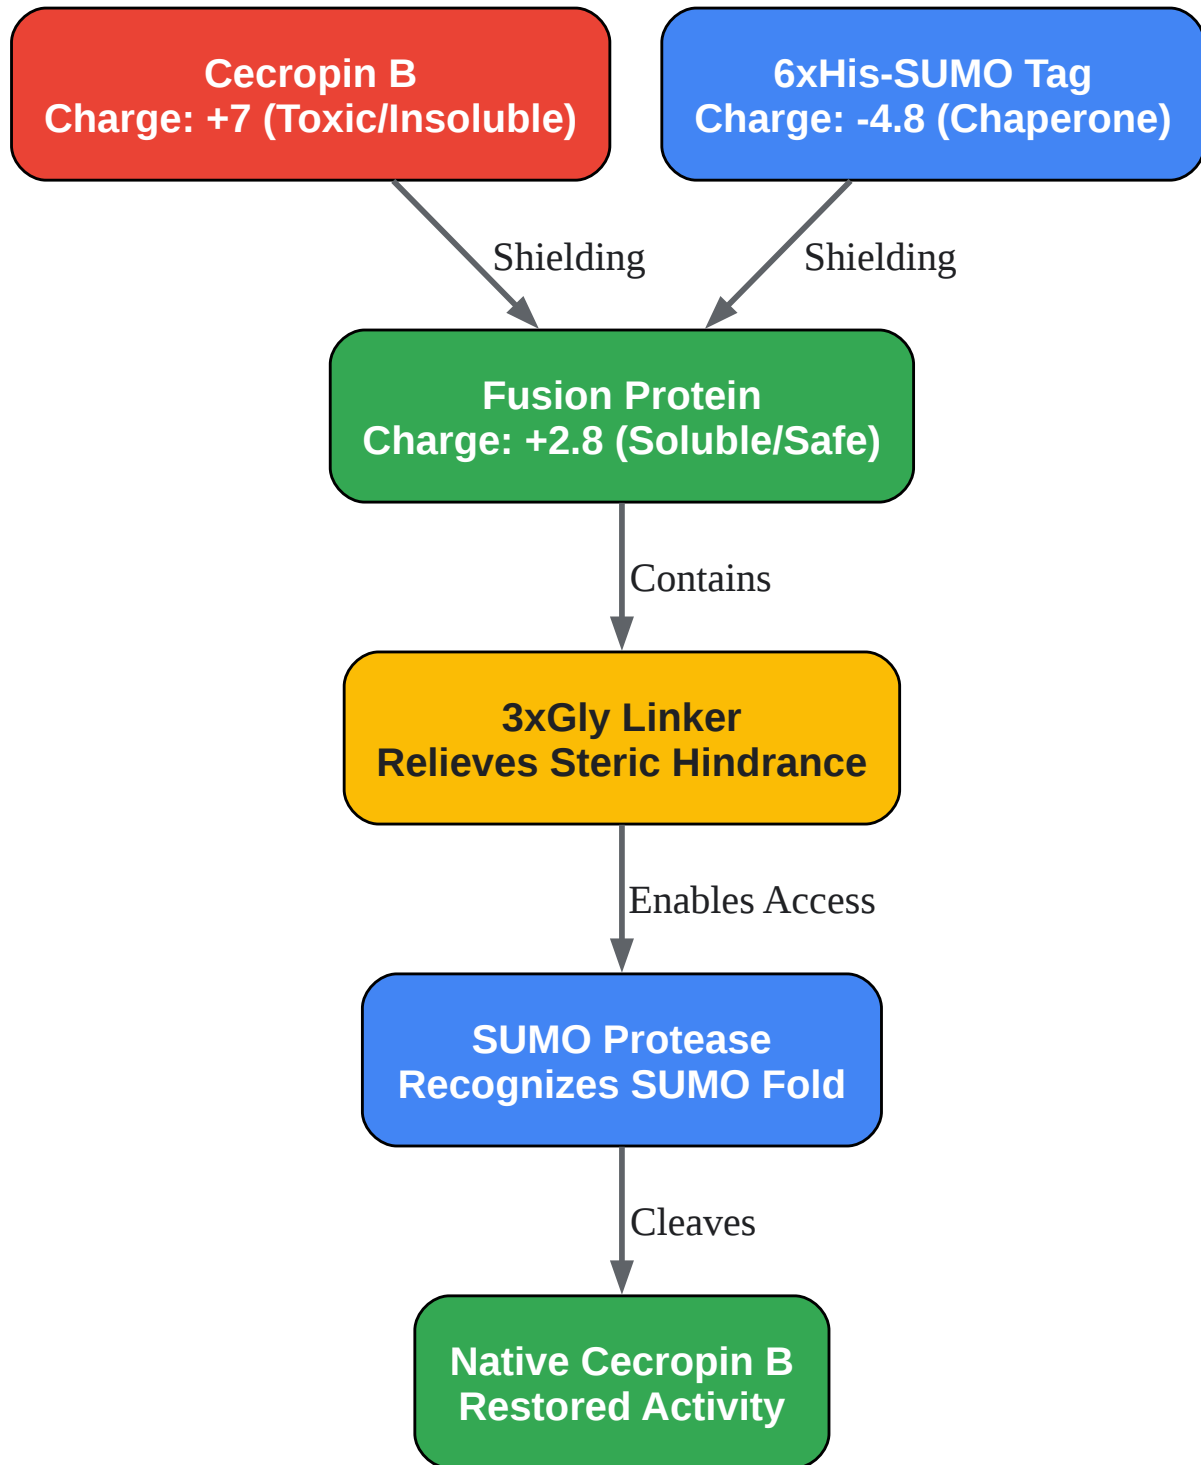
Cecropin B
Charge: +7 (Toxic/Insoluble)

6xHis-SUMO Tag
Charge: -4.8 (Chaperone)

Shielding

Shielding

Fusion Protein
Charge: +2.8 (Soluble/Safe)

Contains

3xGly Linker
Relieves Steric Hindrance

Enables Access

SUMO Protease
Recognizes SUMO Fold

Cleaves

Native Cecropin B
Restored Activity